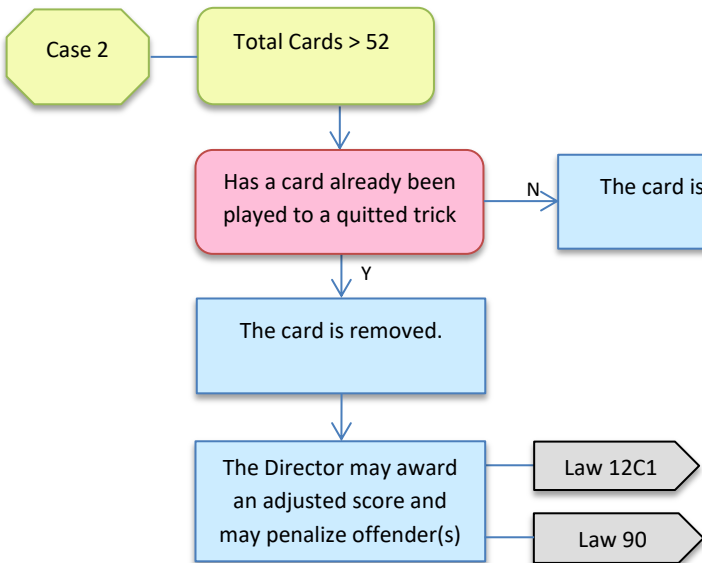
Case 2

Total Cards > 52

Has a card already been played to a quitted trick

N

The card is

Y

The card is removed.

The Director may award an adjusted score and may penalize offender(s)

Law 12C1

Law 90